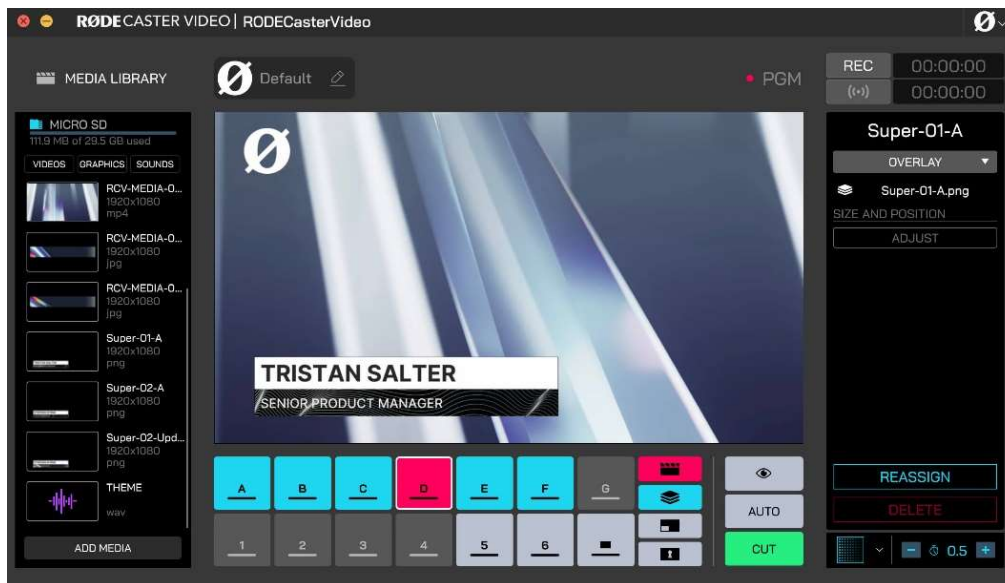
RØDECASTER VIDEO | RODECasterVideo

MEDIA LIBRARY

Default

PGM

REC 00:00:00
00:00:00

MICRO SD
111.9 MB of 29.5 GB used

VIDEOS GRAPHICS SOUNDS

RCV-MEDIA-0...
1920x1080
mp4

RCV-MEDIA-0...
1920x1080
jpg

RCV-MEDIA-0...
1920x1080
jpg

Super-01-A
1920x1080
png

Super-02-A
1920x1080
png

Super-02-Upd...
1920x1080
png

THEME
wav

ADD MEDIA

TRISTAN SALTER
SENIOR PRODUCT MANAGER

A B C D E F G
1 2 3 4 5 6

AUTO
CUT

Super-01-A
OVERLAY
Super-01-A.png
SIZE AND POSITION
ADJUST

REASSIGN
DELETE

0.5